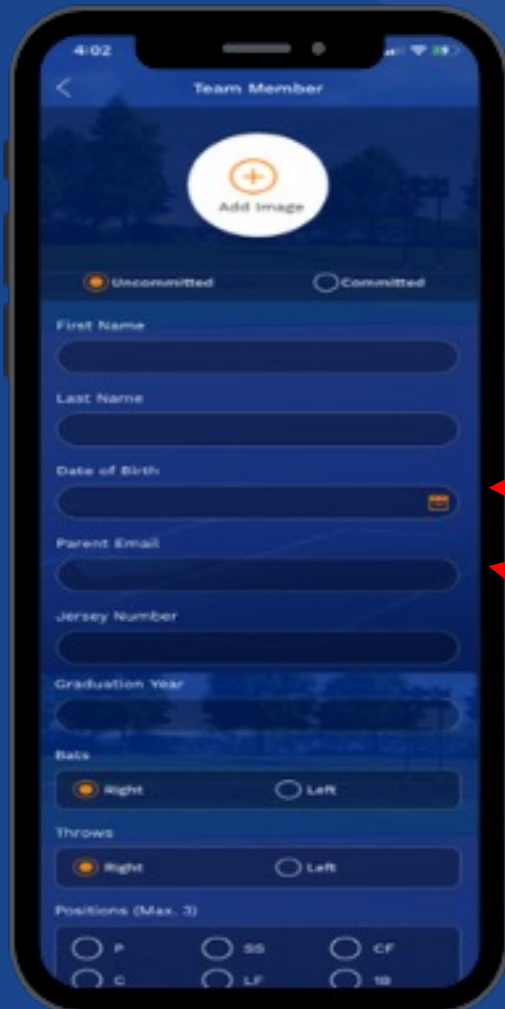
4:02

Team Member

Add Image

Uncommitted

Committed

First Name

Last Name

Date of Birth

Parent Email

Jersey Number

Graduation Year

Bats

Right

Left

Throws

Right

Left

Positions (Max. 3)

P

SS

CF

C

LF

1B